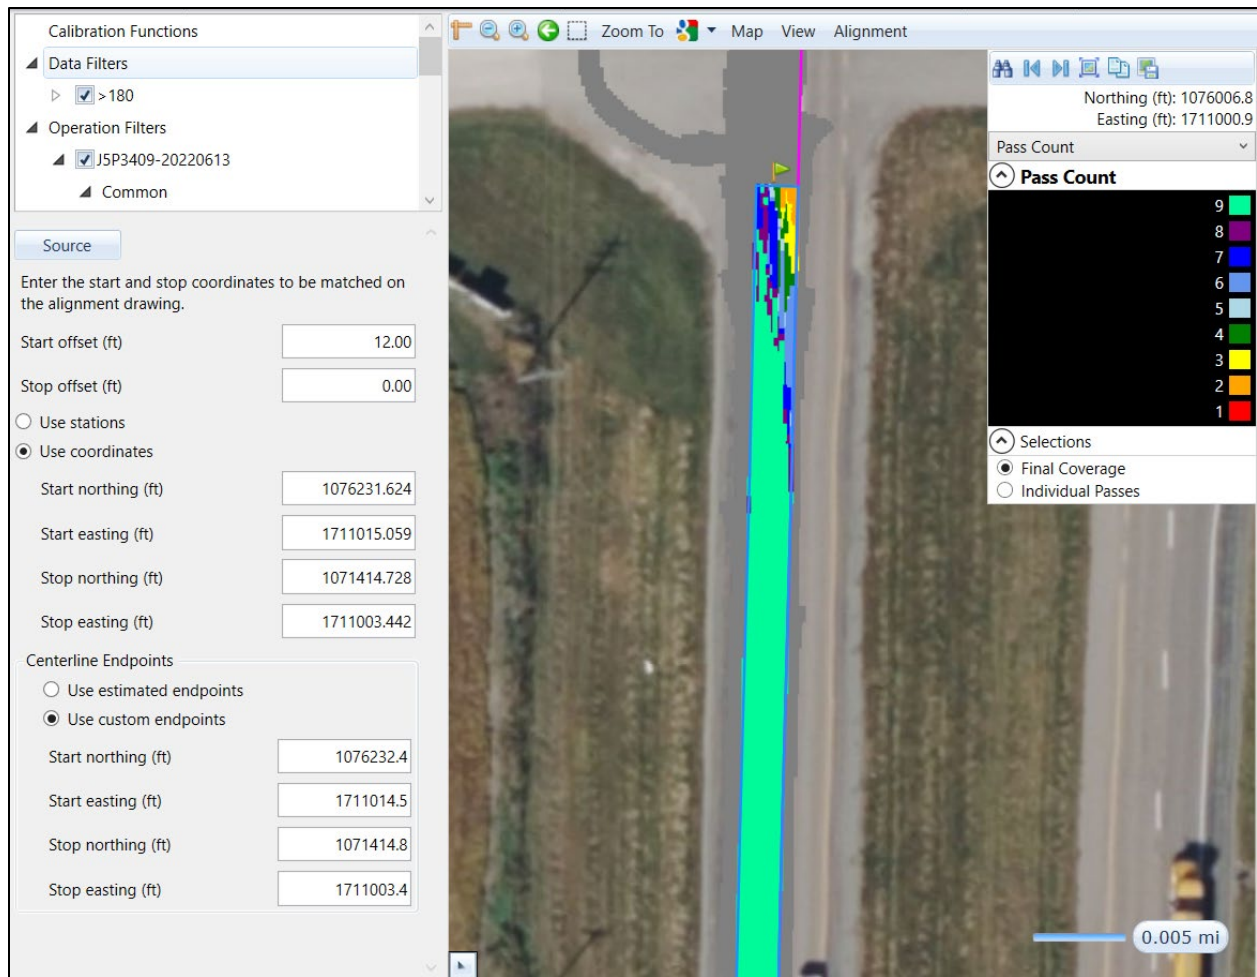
Calibration Functions
Data Filters
> 180
Operation Filters
J5P3409-20220613
Common

Source

Enter the start and stop coordinates to be matched on the alignment drawing.

Start offset (ft) 12.00
Stop offset (ft) 0.00
Use stations
Use coordinates
Start northing (ft) 1076231.624
Start easting (ft) 1711015.059
Stop northing (ft) 1071414.728
Stop easting (ft) 1711003.442

Centerline Endpoints
Use estimated endpoints
Use custom endpoints
Start northing (ft) 1076232.4
Start easting (ft) 1711014.5
Stop northing (ft) 1071414.8
Stop easting (ft) 1711003.4

Zoom To Map View Alignment

Northing (ft): 1076006.8
Easting (ft): 1711000.9
Pass Count
Pass Count
9
8
7
6
5
4
3
2
1
Selections
Final Coverage
Individual Passes

0.005 mi